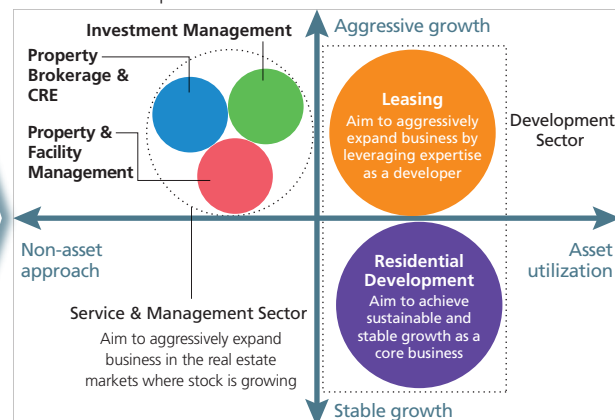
Investment Management

Property Brokerage & CRE

Property & Facility Management

Aggressive growth

Leasing
Aim to aggressively expand business by leveraging expertise as a developer

Development Sector

Non-asset approach

Asset utilization

Residential Development
Aim to achieve sustainable and stable growth as a core business

Service & Management Sector
Aim to aggressively expand business in the real estate markets where stock is growing

Stable growth